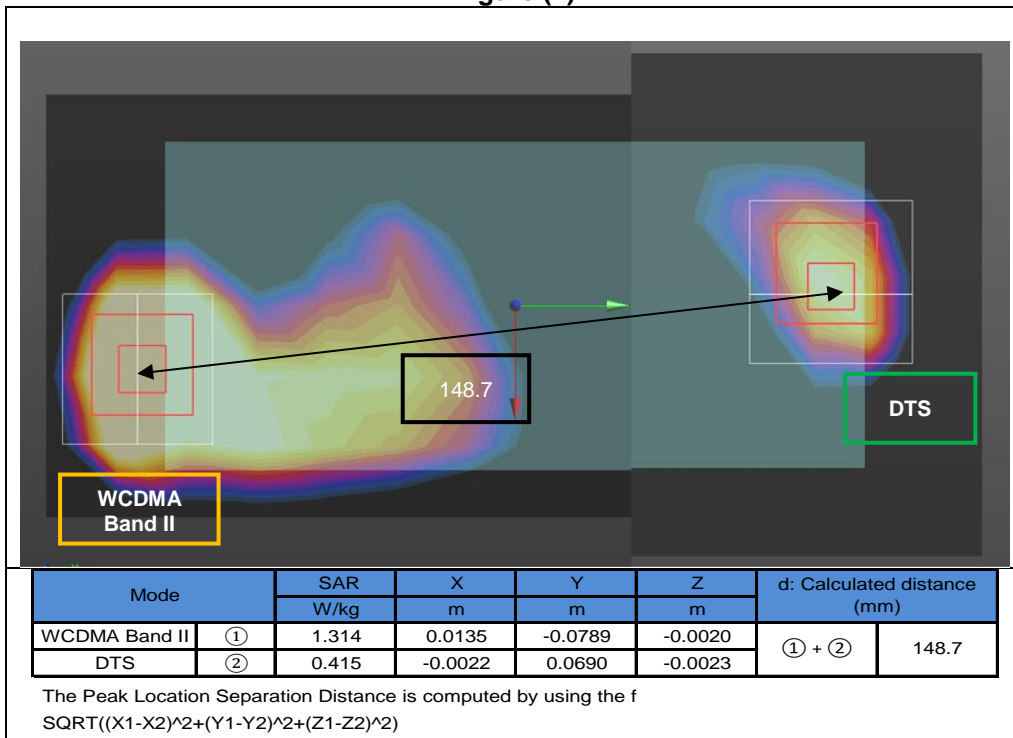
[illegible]gure (1)

148.7

DTS

WCDMA Band II

<table>
<tr><td colspan="2">Mode</td><td>SAR</td><td>X</td><td>Y</td><td>Z</td><td colspan="2">d: Calculated distance (mm)</td></tr>
<tr><td colspan="2"></td><td>W/kg</td><td>m</td><td>m</td><td>m</td><td colspan="2"></td></tr>
<tr><td>WCDMA Band II</td><td>①</td><td>1.314</td><td>0.0135</td><td>-0.0789</td><td>-0.0020</td><td rowspan="2">① + ②</td><td rowspan="2">148.7</td></tr>
<tr><td>DTS</td><td>②</td><td>0.415</td><td>-0.0022</td><td>0.0690</td><td>-0.0023</td></tr>
</table>

The Peak Location Separation Distance is computed by using the f
SQRT((X1-X2)^2+(Y1-Y2)^2+(Z1-Z2)^2)